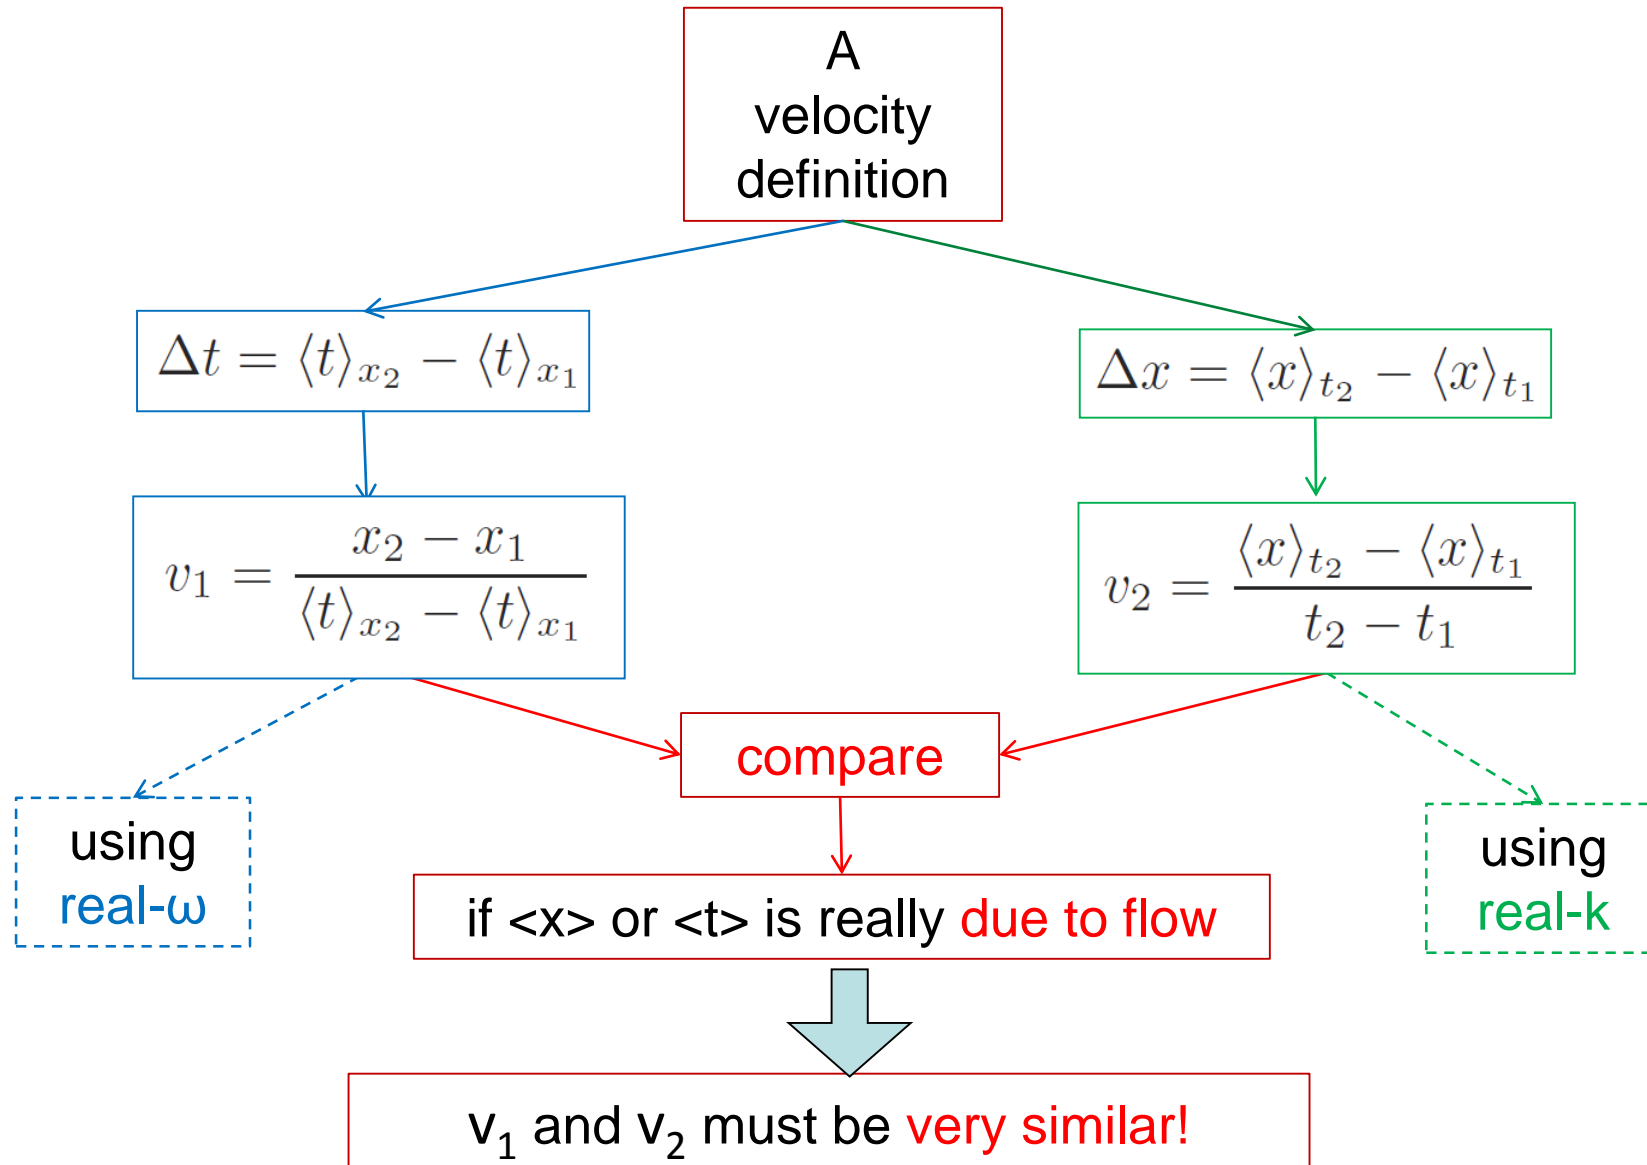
A velocity definition

$\Delta t = \langle t \rangle_{x_2} - \langle t \rangle_{x_1}$

$\Delta x = \langle x \rangle_{t_2} - \langle x \rangle_{t_1}$

$v_1 = \frac{x_2 - x_1}{\langle t \rangle_{x_2} - \langle t \rangle_{x_1}}$

$v_2 = \frac{\langle x \rangle_{t_2} - \langle x \rangle_{t_1}}{t_2 - t_1}$

using real-ω

compare

using real-k

if <x> or <t> is really due to flow

$v_1$ and $v_2$ must be very similar!